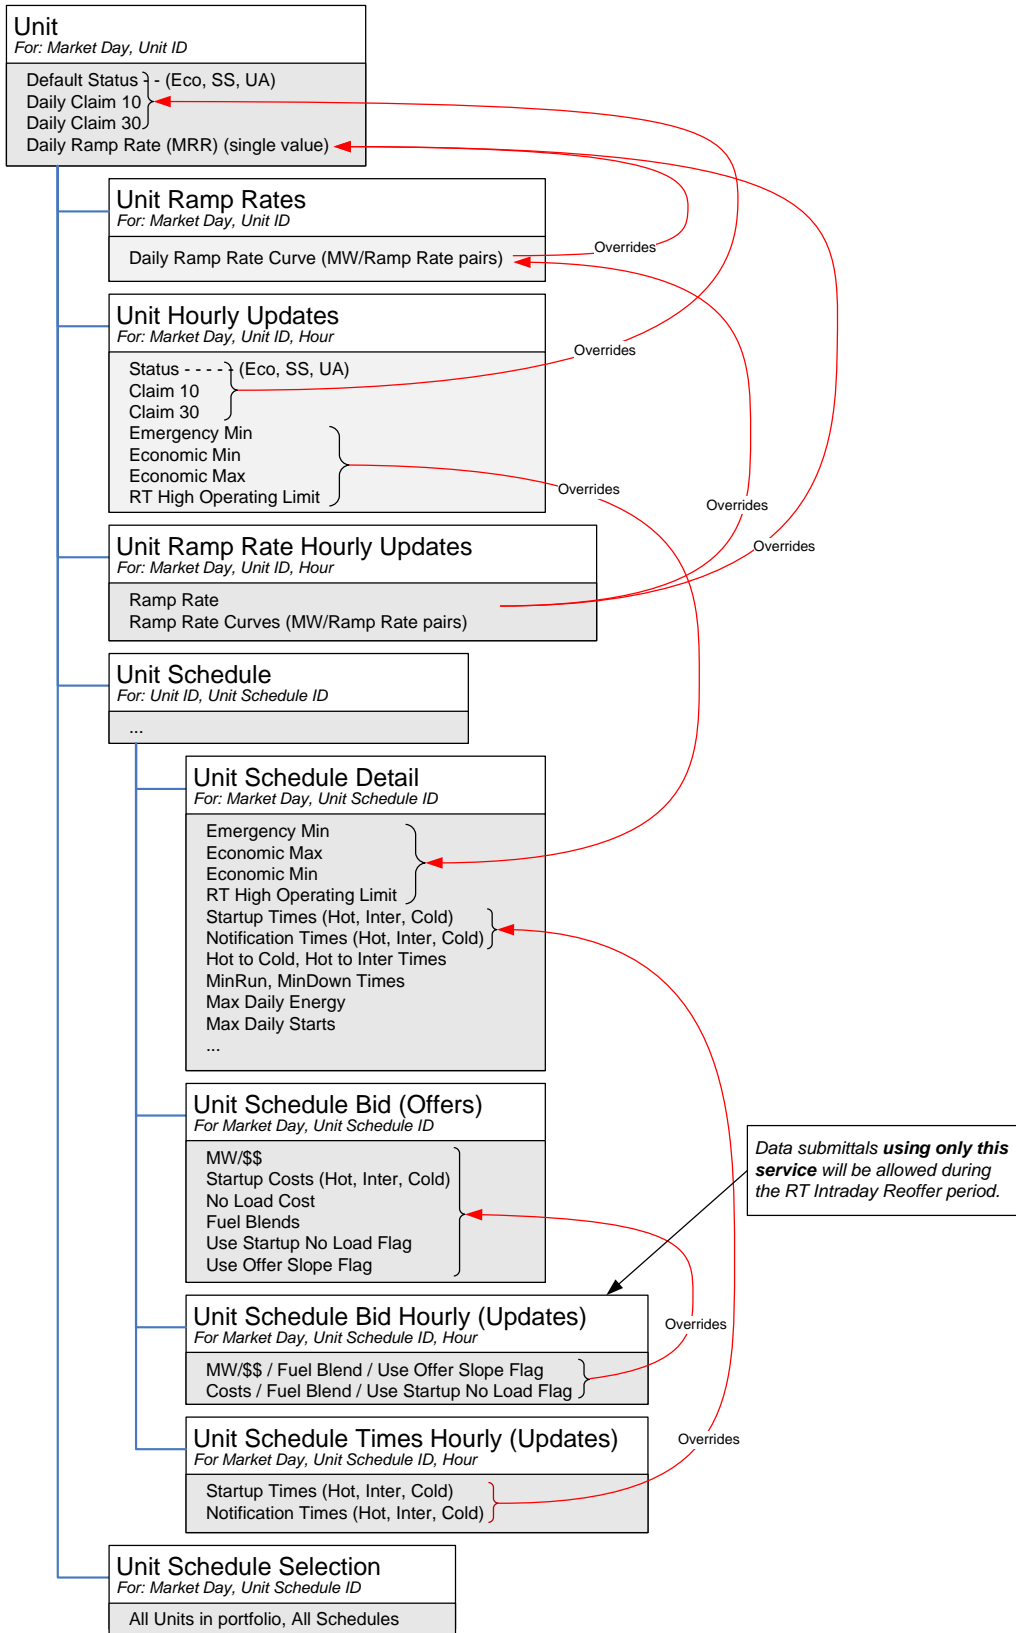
Unit
For: Market Day, Unit ID

Default Status - (Eco, SS, UA)
Daily Claim 10
Daily Claim 30
Daily Ramp Rate (MRR) (single value)

Unit Ramp Rates
For: Market Day, Unit ID

Daily Ramp Rate Curve (MW/Ramp Rate pairs)

Overrides

Unit Hourly Updates
For: Market Day, Unit ID, Hour

Status - - - - (Eco, SS, UA)
Claim 10
Claim 30
Emergency Min
Economic Min
Economic Max
RT High Operating Limit

Overrides

Overrides

Overrides

Overrides

Unit Ramp Rate Hourly Updates
For: Market Day, Unit ID, Hour

Ramp Rate
Ramp Rate Curves (MW/Ramp Rate pairs)

Unit Schedule
For: Unit ID, Unit Schedule ID

...

Unit Schedule Detail
For: Market Day, Unit Schedule ID

Emergency Min
Economic Max
Economic Min
RT High Operating Limit
Startup Times (Hot, Inter, Cold)
Notification Times (Hot, Inter, Cold)
Hot to Cold, Hot to Inter Times
MinRun, MinDown Times
Max Daily Energy
Max Daily Starts
...

Unit Schedule Bid (Offers)
For Market Day, Unit Schedule ID

MW/$$
Startup Costs (Hot, Inter, Cold)
No Load Cost
Fuel Blends
Use Startup No Load Flag
Use Offer Slope Flag

Data submittals **using only this service** will be allowed during the RT Intraday Reoffer period.

Unit Schedule Bid Hourly (Updates)
For Market Day, Unit Schedule ID, Hour

MW/$$ / Fuel Blend / Use Offer Slope Flag
Costs / Fuel Blend / Use Startup No Load Flag

Overrides

Unit Schedule Times Hourly (Updates)
For Market Day, Unit Schedule ID, Hour

Startup Times (Hot, Inter, Cold)
Notification Times (Hot, Inter, Cold)

Overrides

Unit Schedule Selection
For: Market Day, Unit Schedule ID

All Units in portfolio, All Schedules